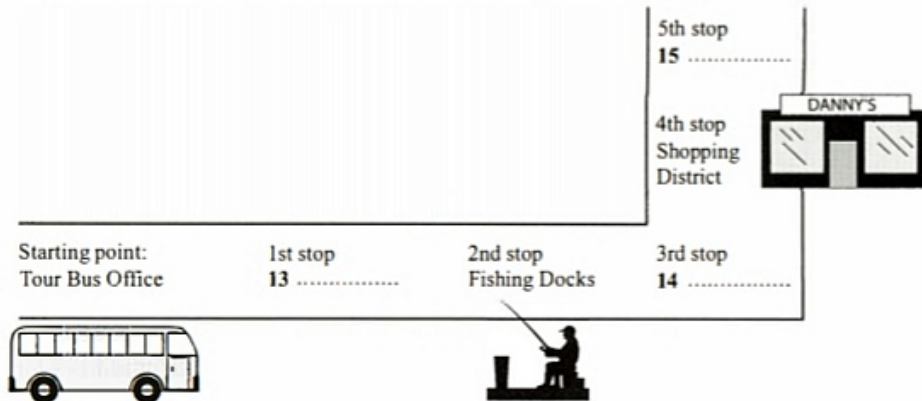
5th stop
**15** ..................

DANNY'S

4th stop
Shopping
District

Starting point:
Tour Bus Office

1st stop
**13** ..................

2nd stop
Fishing Docks

3rd stop
**14** ..................